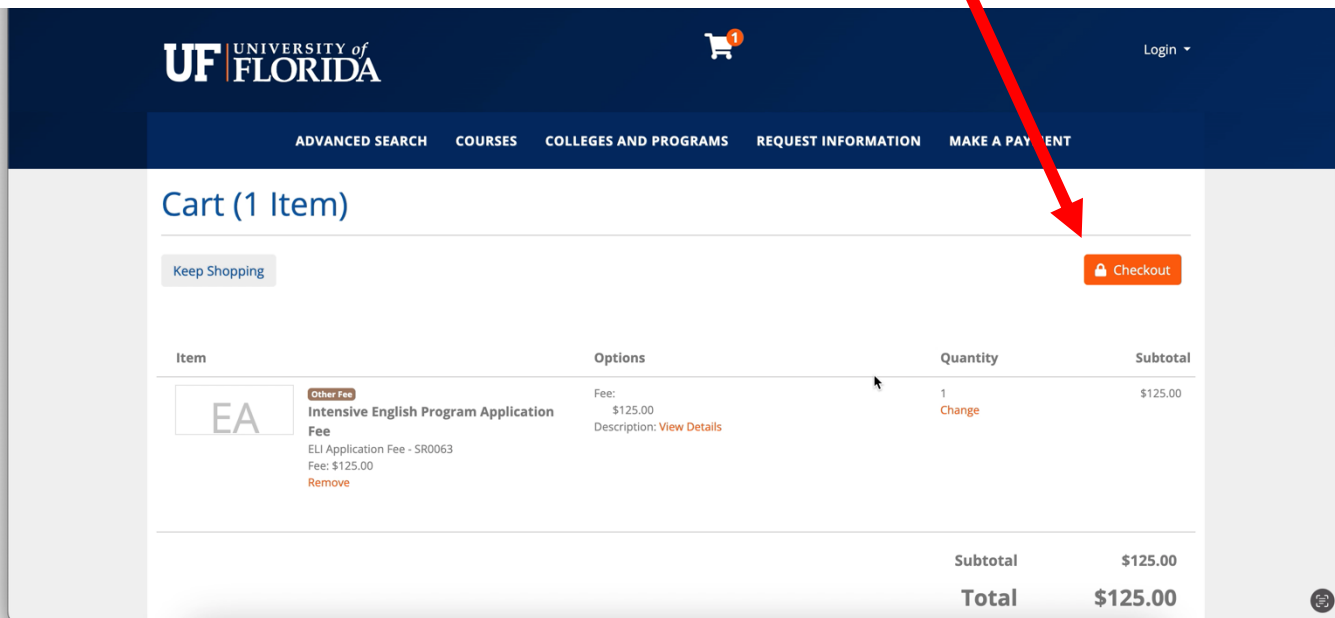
UF | UNIVERSITY of FLORIDA

1

Login

ADVANCED SEARCH COURSES COLLEGES AND PROGRAMS REQUEST INFORMATION MAKE A PAY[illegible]ENT

Cart (1 Item)

Keep Shopping

Checkout

| Item | Options | Quantity | Subtotal |
|---|---|---|---|
| EA Other Fee Intensive English Program Application Fee ELI Application Fee - SR0063 Fee: $125.00 Remove | Fee: $125.00 Description: View Details | 1 Change | $125.00 |

Subtotal $125.00

Total $125.00